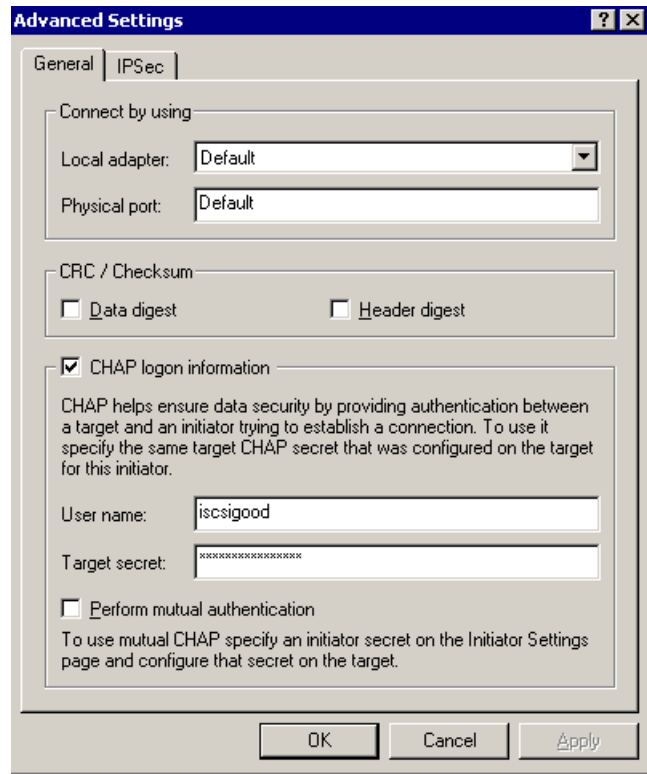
Advanced Settings

? X

General | IPSec

Connect by using

Local adapter: Default

Physical port: Default

CRC / Checksum

Data digest

Header digest

CHAP logon information

CHAP helps ensure data security by providing authentication between a target and an initiator trying to establish a connection. To use it specify the same target CHAP secret that was configured on the target for this initiator.

User name: iscsigood

Target secret: ****************

Perform mutual authentication

To use mutual CHAP specify an initiator secret on the Initiator Settings page and configure that secret on the target.

OK

Cancel

Apply